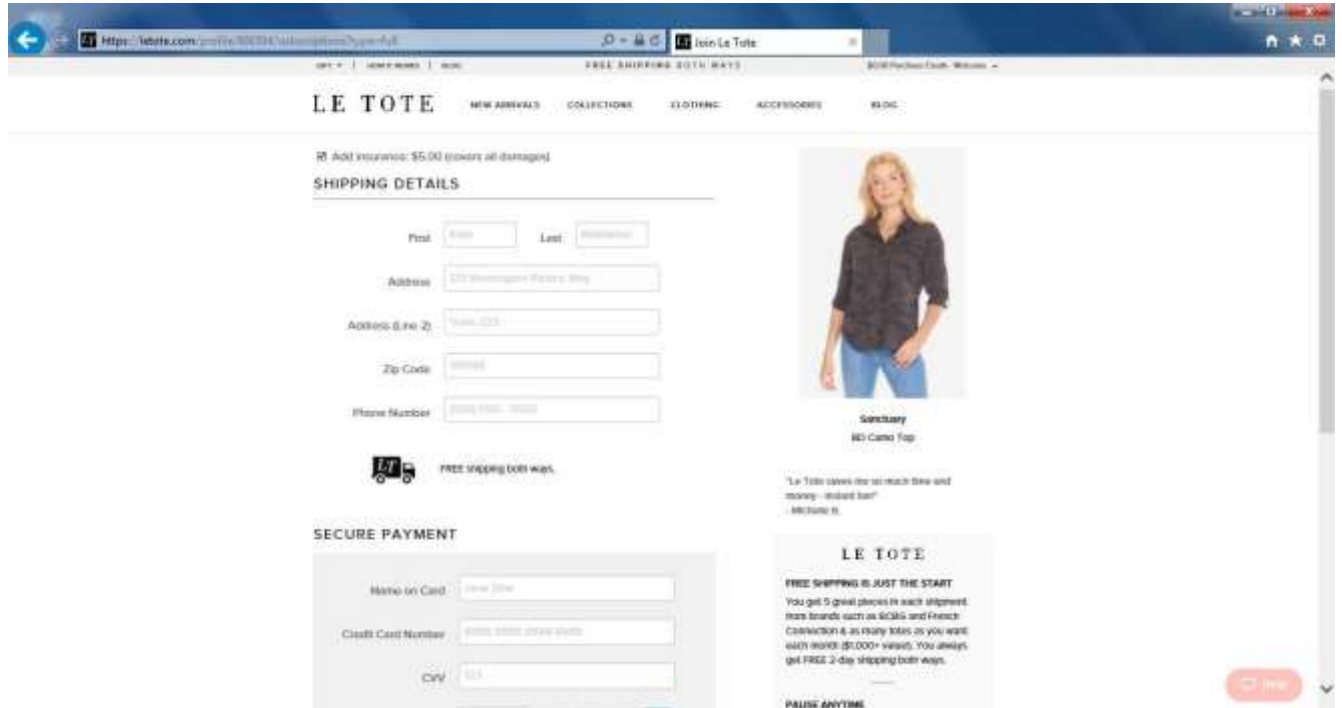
https://letote.com/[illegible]

Join Le Tote

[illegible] | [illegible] | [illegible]

FREE SHIPPING BOTH WAYS

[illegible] Welcome

LE TOTE

NEW ARRIVALS

COLLECTIONS

CLOTHING

ACCESSORIES

BLOG

☑ Add insurance: $5.00 (covers all damages)

SHIPPING DETAILS

First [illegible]

Last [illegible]

Address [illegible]

Address (Line 2) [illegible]

Zip Code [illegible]

Phone Number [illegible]

LT

FREE shipping both ways.

SECURE PAYMENT

Name on Card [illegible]

Credit Card Number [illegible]

CVV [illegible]

Sanctuary

BD Camo Top

"Le Tote saves me so much time and money - instant fun!"
- Michelle B.

LE TOTE

FREE SHIPPING IS JUST THE START

You get 5 great pieces in each shipment from brands such as BCBG and French Connection & as many totes as you want each month ($1,000+ value). You always get FREE 2-day shipping both ways.

PAUSE ANYTIME

Help